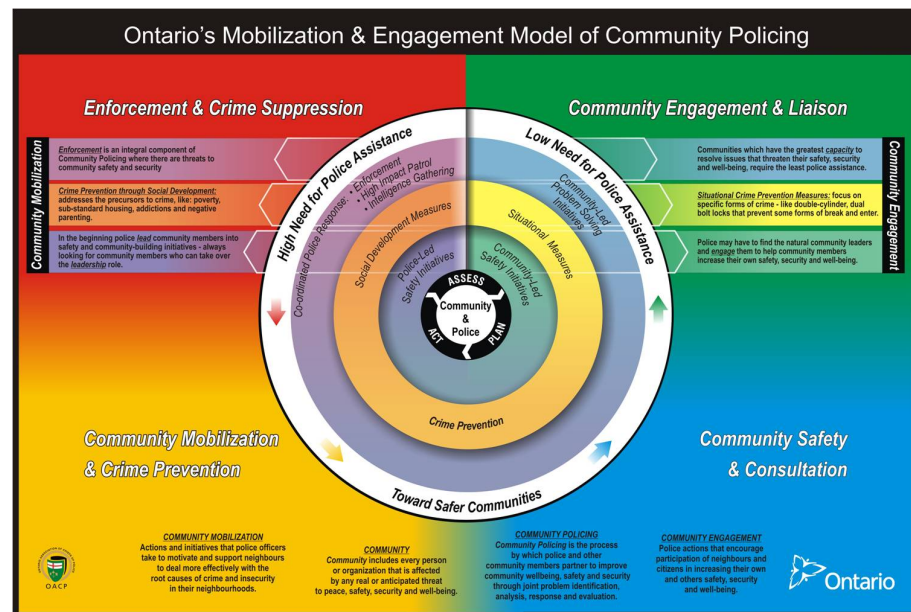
Ontario's Mobilization & Engagement Model of Community Policing

Enforcement & Crime Suppression

Community Engagement & Liaison

Community Mobilization

Enforcement is an integral component of Community Policing where there are threats to community safety and security

Crime Prevention through Social Development: addresses the precursors to crime, like: poverty, sub-standard housing, addictions and negative parenting.

In the beginning police lead community members into safety and community-building initiatives - always looking for community members who can take over the leadership role.

Communities which have the greatest capacity to resolve issues that threaten their safety, security and well-being, require the least police assistance.

Situational Crime Prevention Measures: focus on specific forms of crime - like double-cylinder, dual bolt locks that prevent some forms of break and enter.

Police may have to find the natural community leaders and engage them to help community members increase their own safety, security and well-being.

Community Engagement

High Need for Police Assistance

Low Need for Police Assistance

Co-ordinated Police Response: • Enforcement • High Impact Patrol • Intelligence Gathering

Community-Led Problem Solving Initiatives

Social Development Measures

Situational Measures

Police-Led Safety Initiatives

Community-Led Safety Initiatives

ASSESS

Community & Police

ACT

PLAN

Crime Prevention

Toward Safer Communities

Community Mobilization & Crime Prevention

Community Safety & Consultation

OACP

COMMUNITY MOBILIZATION
Actions and initiatives that police officers take to motivate and support neighbours to deal more effectively with the root causes of crime and insecurity in their neighbourhoods.

COMMUNITY
Community includes every person or organization that is affected by any real or anticipated threat to peace, safety, security and well-being.

COMMUNITY POLICING
Community Policing is the process by which police and other community members partner to improve community wellbeing, safety and security through joint problem identification, analysis, response and evaluation.

COMMUNITY ENGAGEMENT
Police actions that encourage participation of neighbours and citizens in increasing their own and others safety, security and well-being.

Ontario